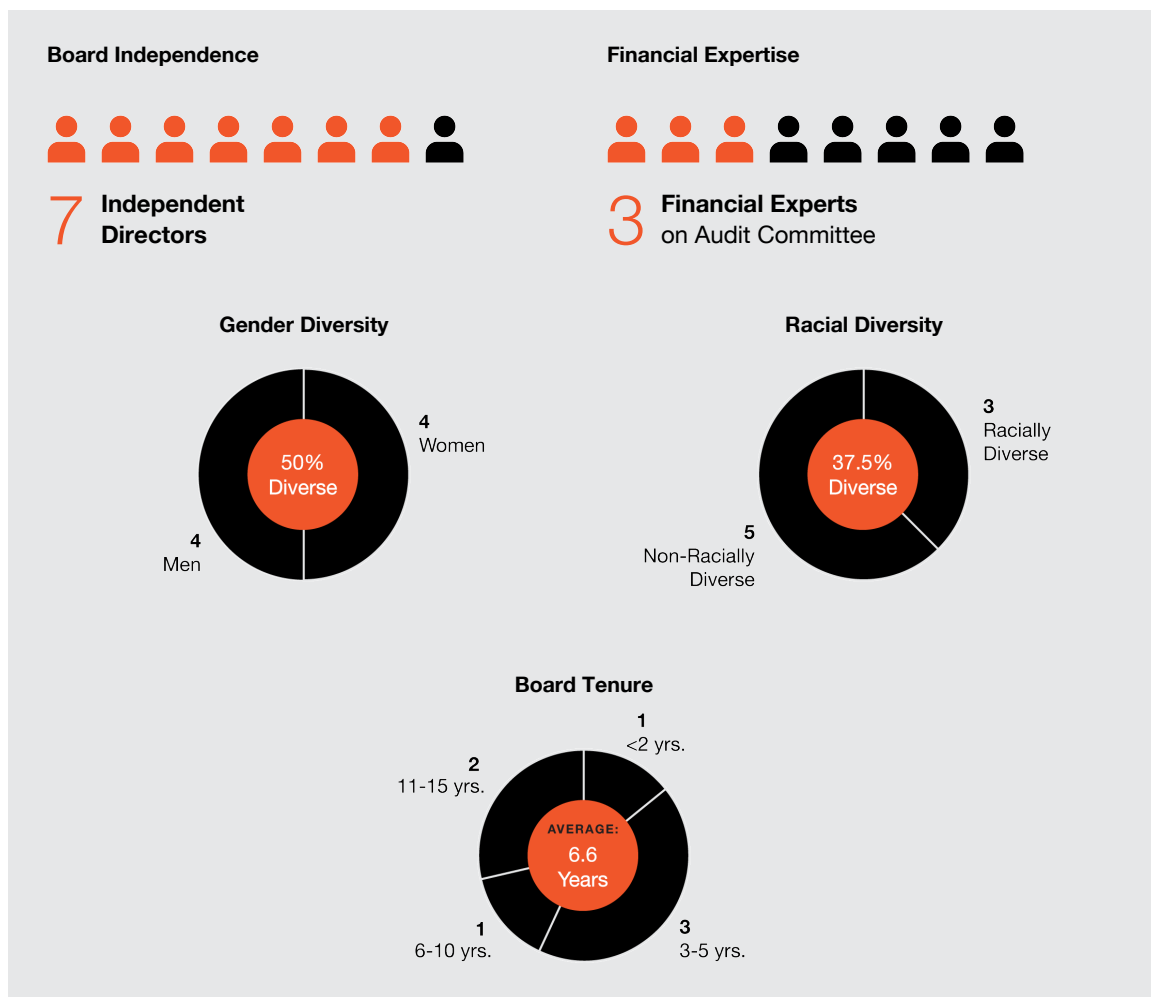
Board Independence

7 Independent Directors

Financial Expertise

3 Financial Experts on Audit Committee

Gender Diversity

50% Diverse

4 Women

4 Men

Racial Diversity

37.5% Diverse

3 Racially Diverse

5 Non-Racially Diverse

Board Tenure

AVERAGE: 6.6 Years

1 <2 yrs.

2 11-15 yrs.

1 6-10 yrs.

3 3-5 yrs.